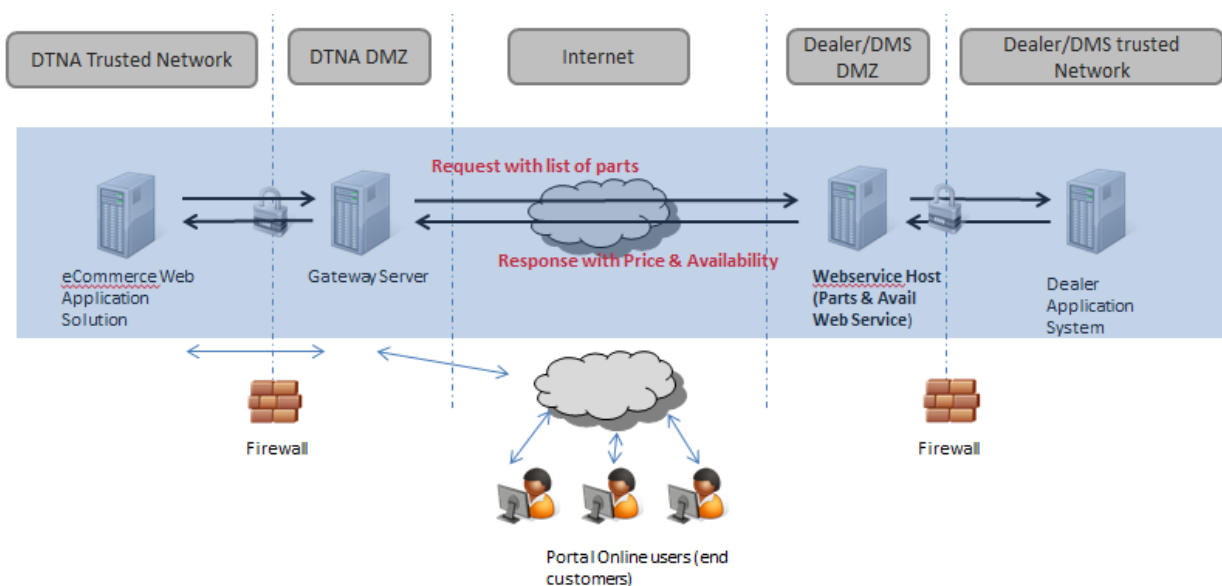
DTNA Trusted Network

DTNA DMZ

Internet

Dealer/DMS DMZ

Dealer/DMS trusted Network

Request with list of parts

Response with Price & Availability

eCommerce Web Application Solution

Gateway Server

Webservice Host (Parts & Avail Web Service)

Dealer Application System

Firewall

Firewall

Portal Online users (end customers)